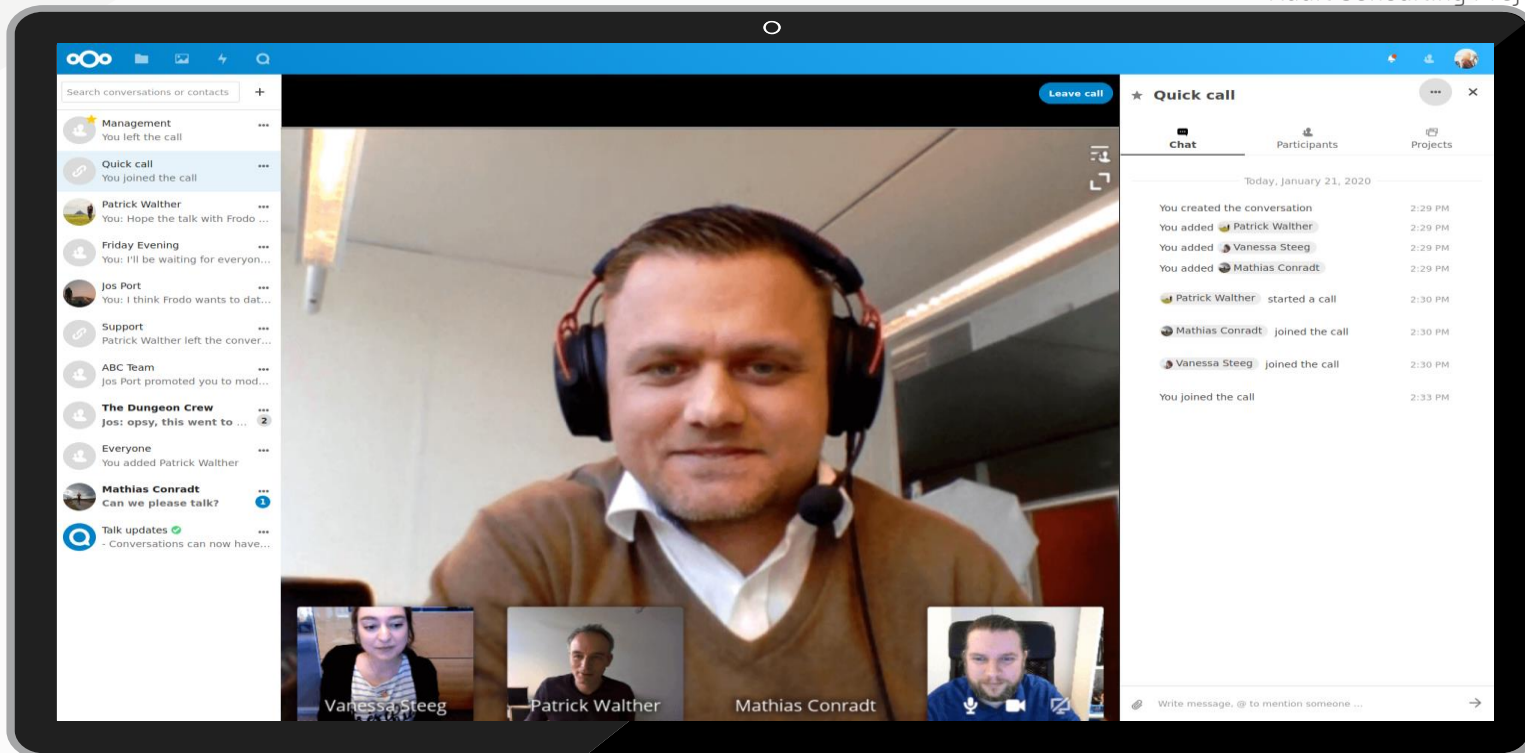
Search conversations or contacts

Management
You left the call

Quick call
You joined the call

Patrick Walther
You: Hope the talk with Frodo ...

Friday Evening
You: I'll be waiting for everyon...

Jos Port
You: I think Frodo wants to dat...

Support
Patrick Walther left the conver...

ABC Team
Jos Port promoted you to mod...

The Dungeon Crew
Jos: opsy, this went to ...
2

Everyone
You added Patrick Walther

Mathias Conradt
Can we please talk?
1

Talk updates
- Conversations can now have...

Leave call

Vanessa Steeg
Patrick Walther
Mathias Conradt

Quick call

Chat
Participants
Projects

Today, January 21, 2020

You created the conversation 2:29 PM
You added Patrick Walther 2:29 PM
You added Vanessa Steeg 2:29 PM
You added Mathias Conradt 2:29 PM
Patrick Walther started a call 2:30 PM
Mathias Conradt joined the call 2:30 PM
Vanessa Steeg joined the call 2:30 PM
You joined the call 2:33 PM

Write message, @ to mention someone ...